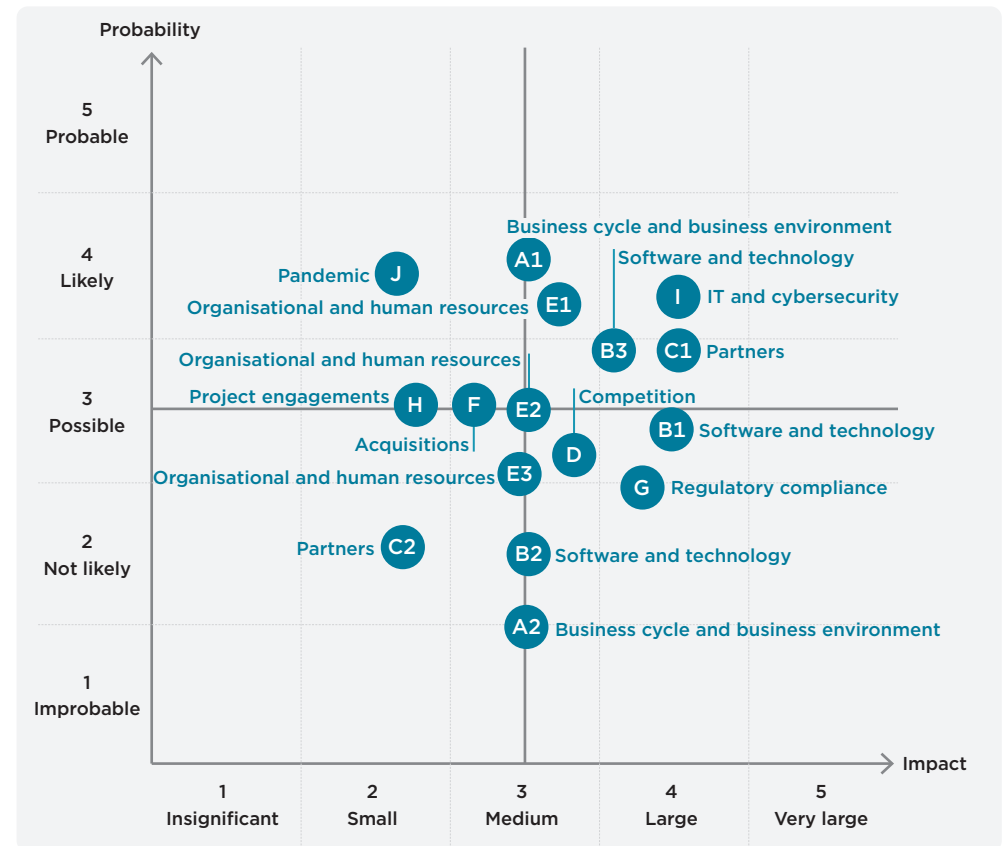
Probability

5
Probable

4
Likely

3
Possible

2
Not likely

1
Improbable

Business cycle and business environment
A1
Software and technology
Pandemic
J
Organisational and human resources
E1
I
IT and cybersecurity
B3
C1
Partners
Organisational and human resources
Project engagements
H
F
E2
Competition
B1
Software and technology
Acquisitions
D
Organisational and human resources
E3
G
Regulatory compliance
Partners
C2
B2
Software and technology
A2
Business cycle and business environment

Impact

1
Insignificant

2
Small

3
Medium

4
Large

5
Very large